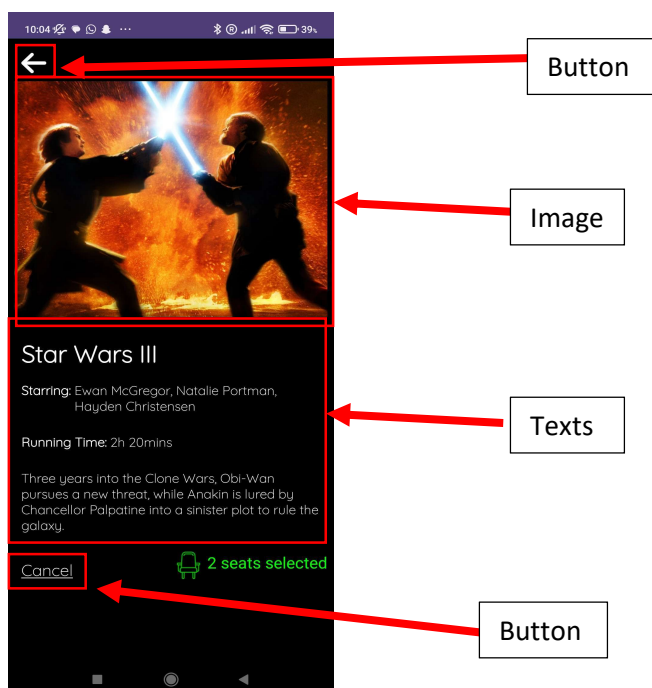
10:04 ··· 39%

Button

Image

Star Wars III

Starring: Ewan McGregor, Natalie Portman, Hayden Christensen

Running Time: 2h 20mins

Three years into the Clone Wars, Obi-Wan pursues a new threat, while Anakin is lured by Chancellor Palpatine into a sinister plot to rule the galaxy.

Texts

Cancel

2 seats selected

Button